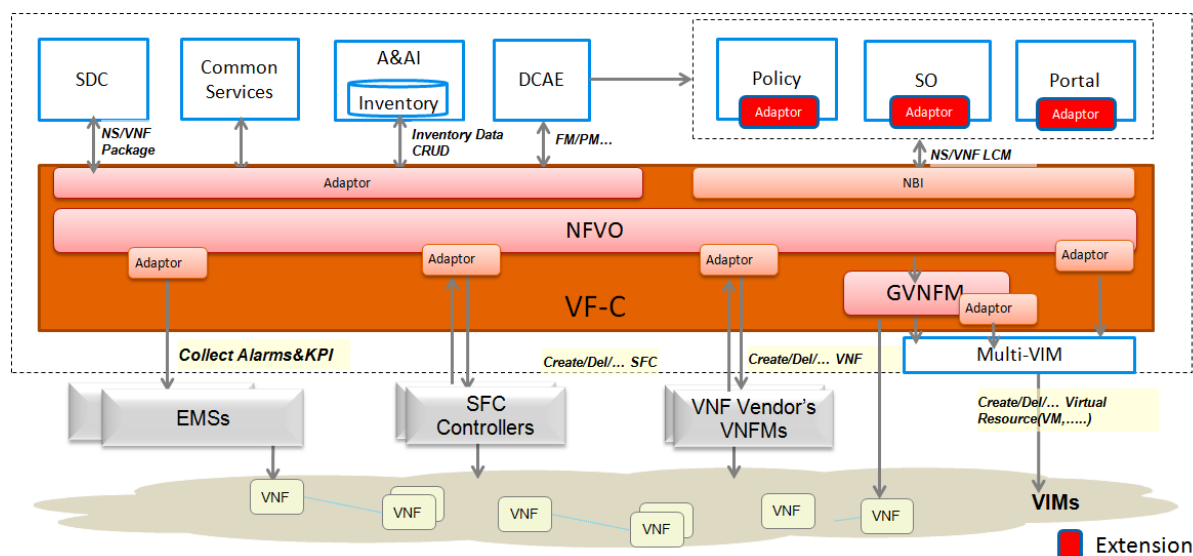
SDC

Common Services

A&AI

Inventory

DCAE

Policy

Adaptor

SO

Adaptor

Portal

Adaptor

NS/VNF Package

Inventory Data CRUD

FM/PM…

NS/VNF LCM

Adaptor

NBI

NFVO

Adaptor

Adaptor

Adaptor

Adaptor

VF-C

GVNFM

Adaptor

Multi-VIM

Collect Alarms&KPI

Create/Del/… SFC

Create/Del/… VNF

Create/Del/… Virtual Resource(VM,…..)

EMSs

SFC Controllers

VNF Vendor's VNFMs

VNF

VNF

VNF

VNF

VNF

VNF

VIMs

Extension